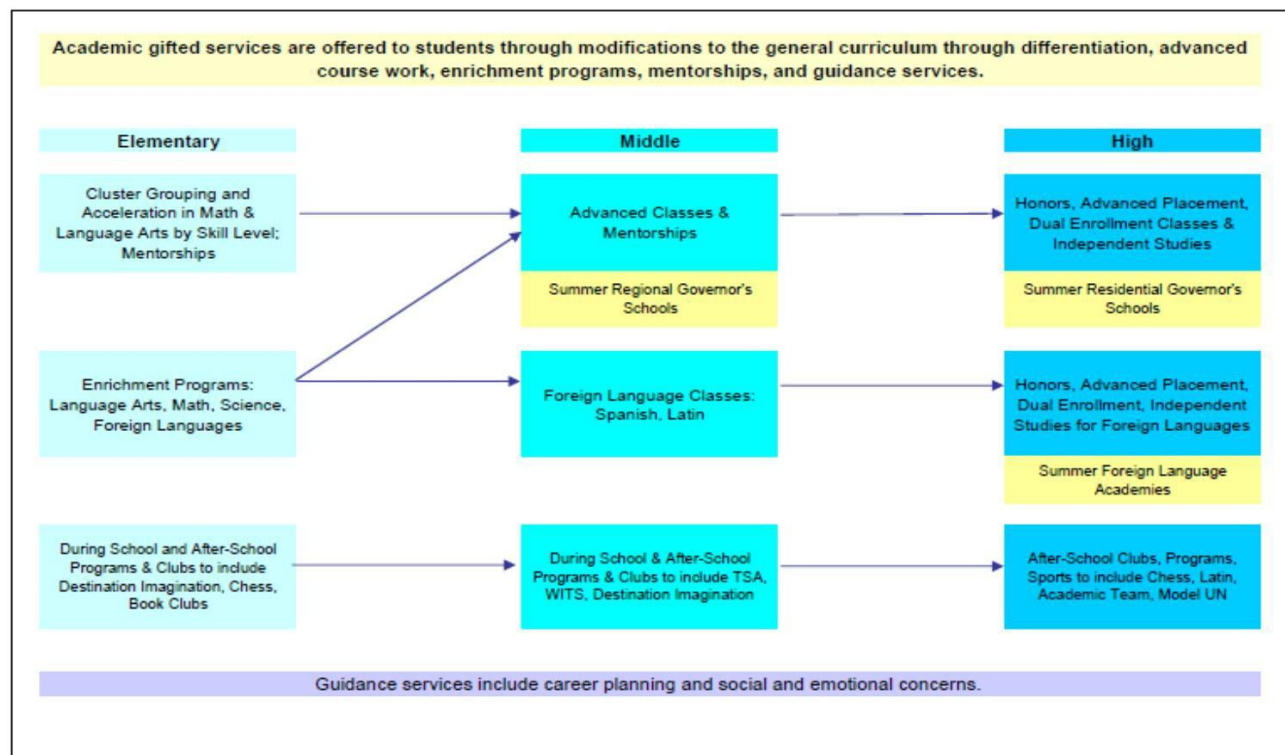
Academic gifted services are offered to students through modifications to the general curriculum through differentiation, advanced course work, enrichment programs, mentorships, and guidance services.

Elementary

Cluster Grouping and Acceleration in Math & Language Arts by Skill Level; Mentorships

Enrichment Programs: Language Arts, Math, Science, Foreign Languages

During School and After-School Programs & Clubs to include Destination Imagination, Chess, Book Clubs

Middle

Advanced Classes & Mentorships

Summer Regional Governor's Schools

Foreign Language Classes: Spanish, Latin

During School & After-School Programs & Clubs to include TSA, WITS, Destination Imagination

High

Honors, Advanced Placement, Dual Enrollment Classes & Independent Studies

Summer Residential Governor's Schools

Honors, Advanced Placement, Dual Enrollment, Independent Studies for Foreign Languages

Summer Foreign Language Academies

After-School Clubs, Programs, Sports to include Chess, Latin, Academic Team, Model UN

Guidance services include career planning and social and emotional concerns.